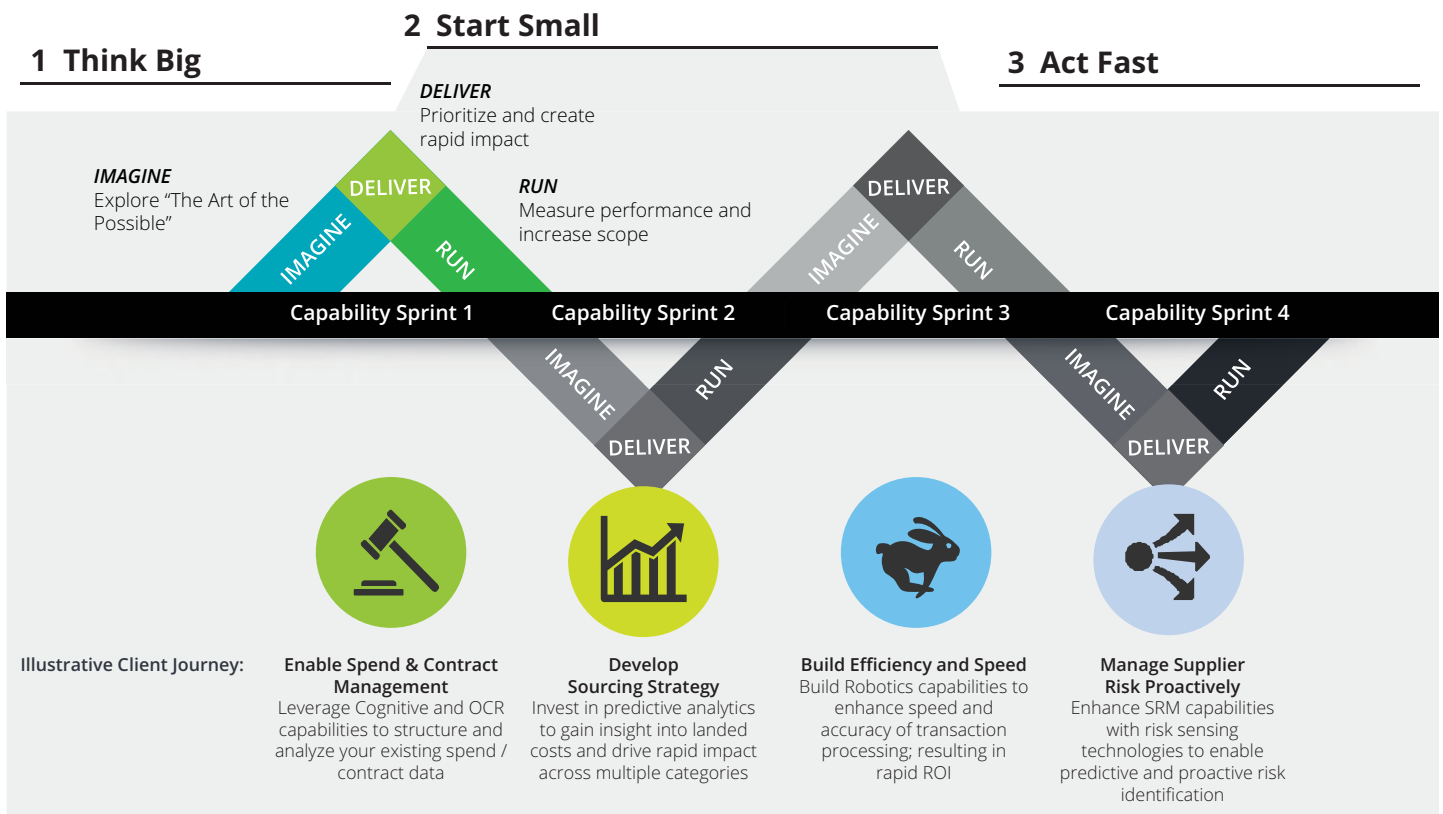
2 Start Small

1 Think Big

3 Act Fast

*DELIVER*
Prioritize and create rapid impact

*IMAGINE*
Explore "The Art of the Possible"

*RUN*
Measure performance and increase scope

DELIVER
IMAGINE
RUN

DELIVER
IMAGINE
RUN

Capability Sprint 1
Capability Sprint 2
Capability Sprint 3
Capability Sprint 4

IMAGINE
RUN
DELIVER

IMAGINE
RUN
DELIVER

Illustrative Client Journey:

**Enable Spend & Contract Management**
Leverage Cognitive and OCR capabilities to structure and analyze your existing spend / contract data

**Develop Sourcing Strategy**
Invest in predictive analytics to gain insight into landed costs and drive rapid impact across multiple categories

**Build Efficiency and Speed**
Build Robotics capabilities to enhance speed and accuracy of transaction processing; resulting in rapid ROI

**Manage Supplier Risk Proactively**
Enhance SRM capabilities with risk sensing technologies to enable predictive and proactive risk identification